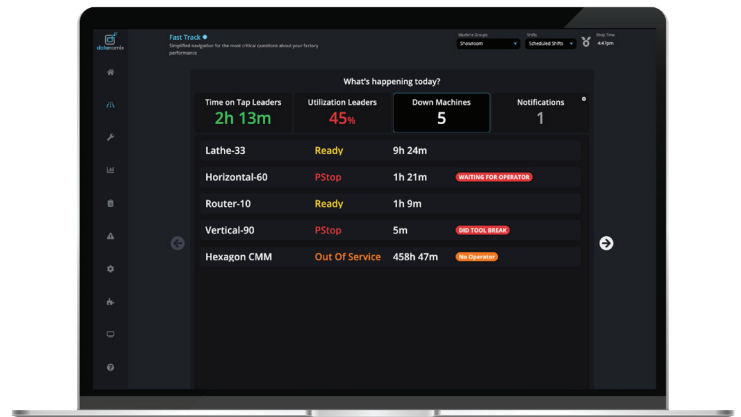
datanomix

Fast Track

Simplified navigation for the most critical questions about your factory performance

Machine Groups
Showroom

Shifts
Scheduled Shifts

Shop Time
4:47pm

What's happening today?

Time on Tap Leaders
2h 13m

Utilization Leaders
45%

Down Machines
5

Notifications
1

Lathe-33 Ready 9h 24m

Horizontal-60 PStop 1h 21m WAITING FOR OPERATOR

Router-10 Ready 1h 9m

Vertical-90 PStop 5m DID TOOL BREAK

Hexagon CMM Out Of Service 458h 47m No Operator